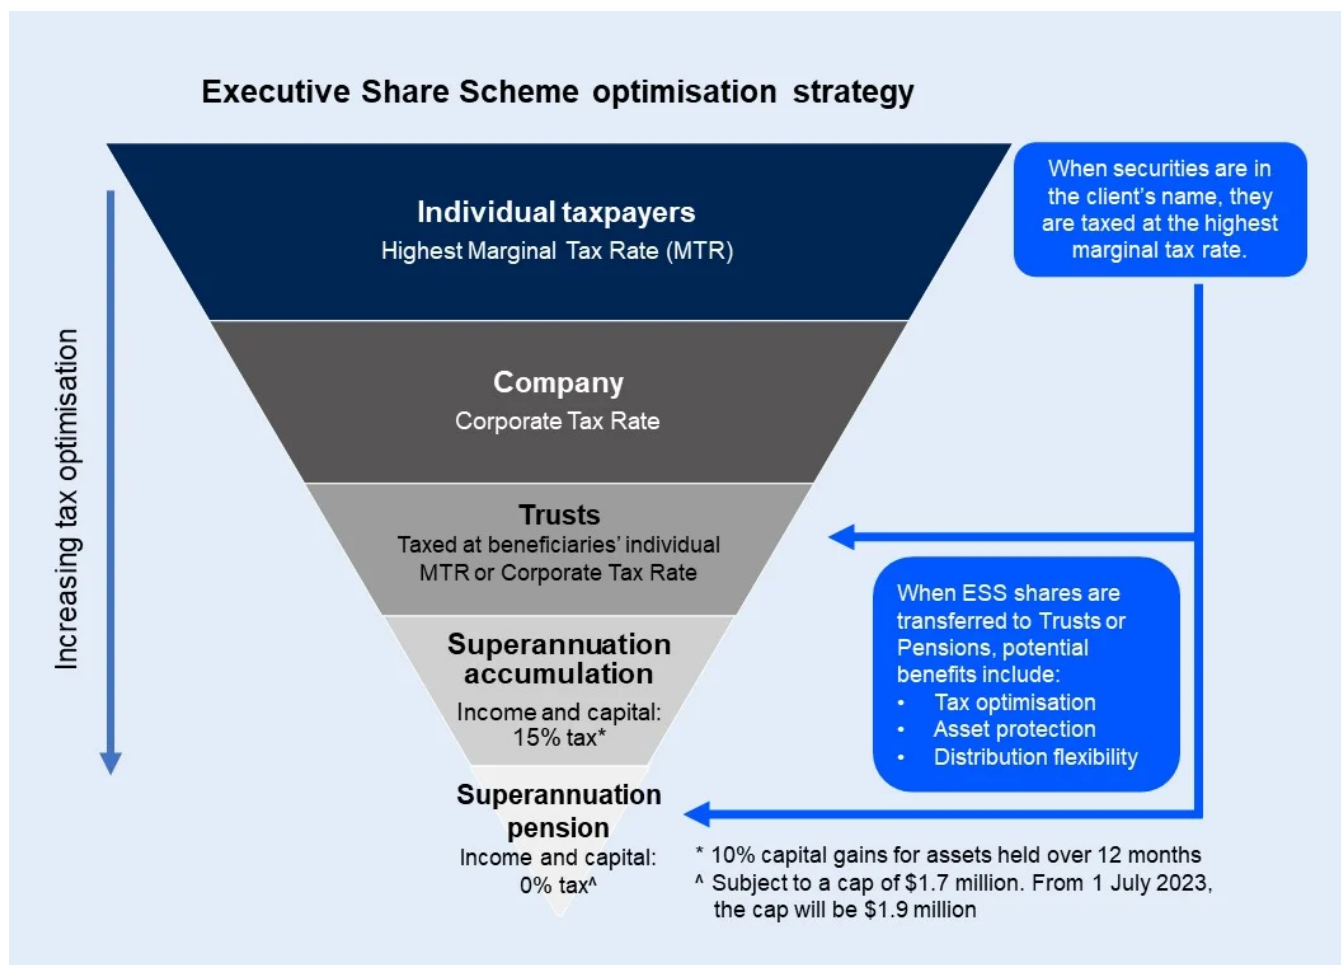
Executive Share Scheme optimisation strategy

Increasing tax optimisation

Individual taxpayers
Highest Marginal Tax Rate (MTR)

Company
Corporate Tax Rate

Trusts
Taxed at beneficiaries' individual MTR or Corporate Tax Rate

Superannuation accumulation
Income and capital: 15% tax*

Superannuation pension
Income and capital: 0% tax^

When securities are in the client's name, they are taxed at the highest marginal tax rate.

When ESS shares are transferred to Trusts or Pensions, potential benefits include:
• Tax optimisation
• Asset protection
• Distribution flexibility

* 10% capital gains for assets held over 12 months
^ Subject to a cap of $1.7 million. From 1 July 2023, the cap will be $1.9 million